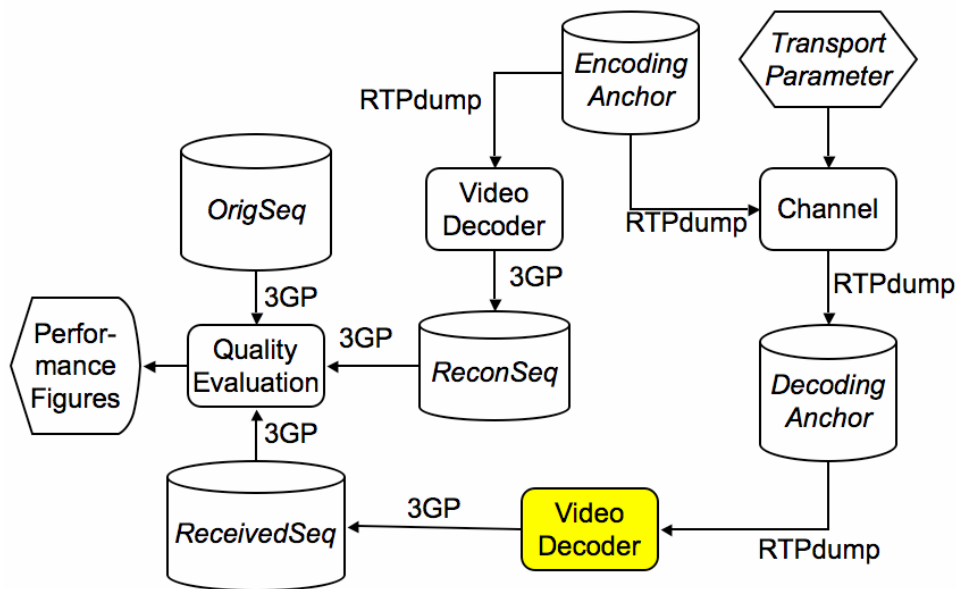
Encoding Anchor

Transport Parameter

RTPdump

OrigSeq

Video Decoder

RTPdump

Channel

3GP

RTPdump

3GP

Performance Figures

3GP

Quality Evaluation

ReconSeq

Decoding Anchor

3GP

3GP

ReceivedSeq

Video Decoder

RTPdump